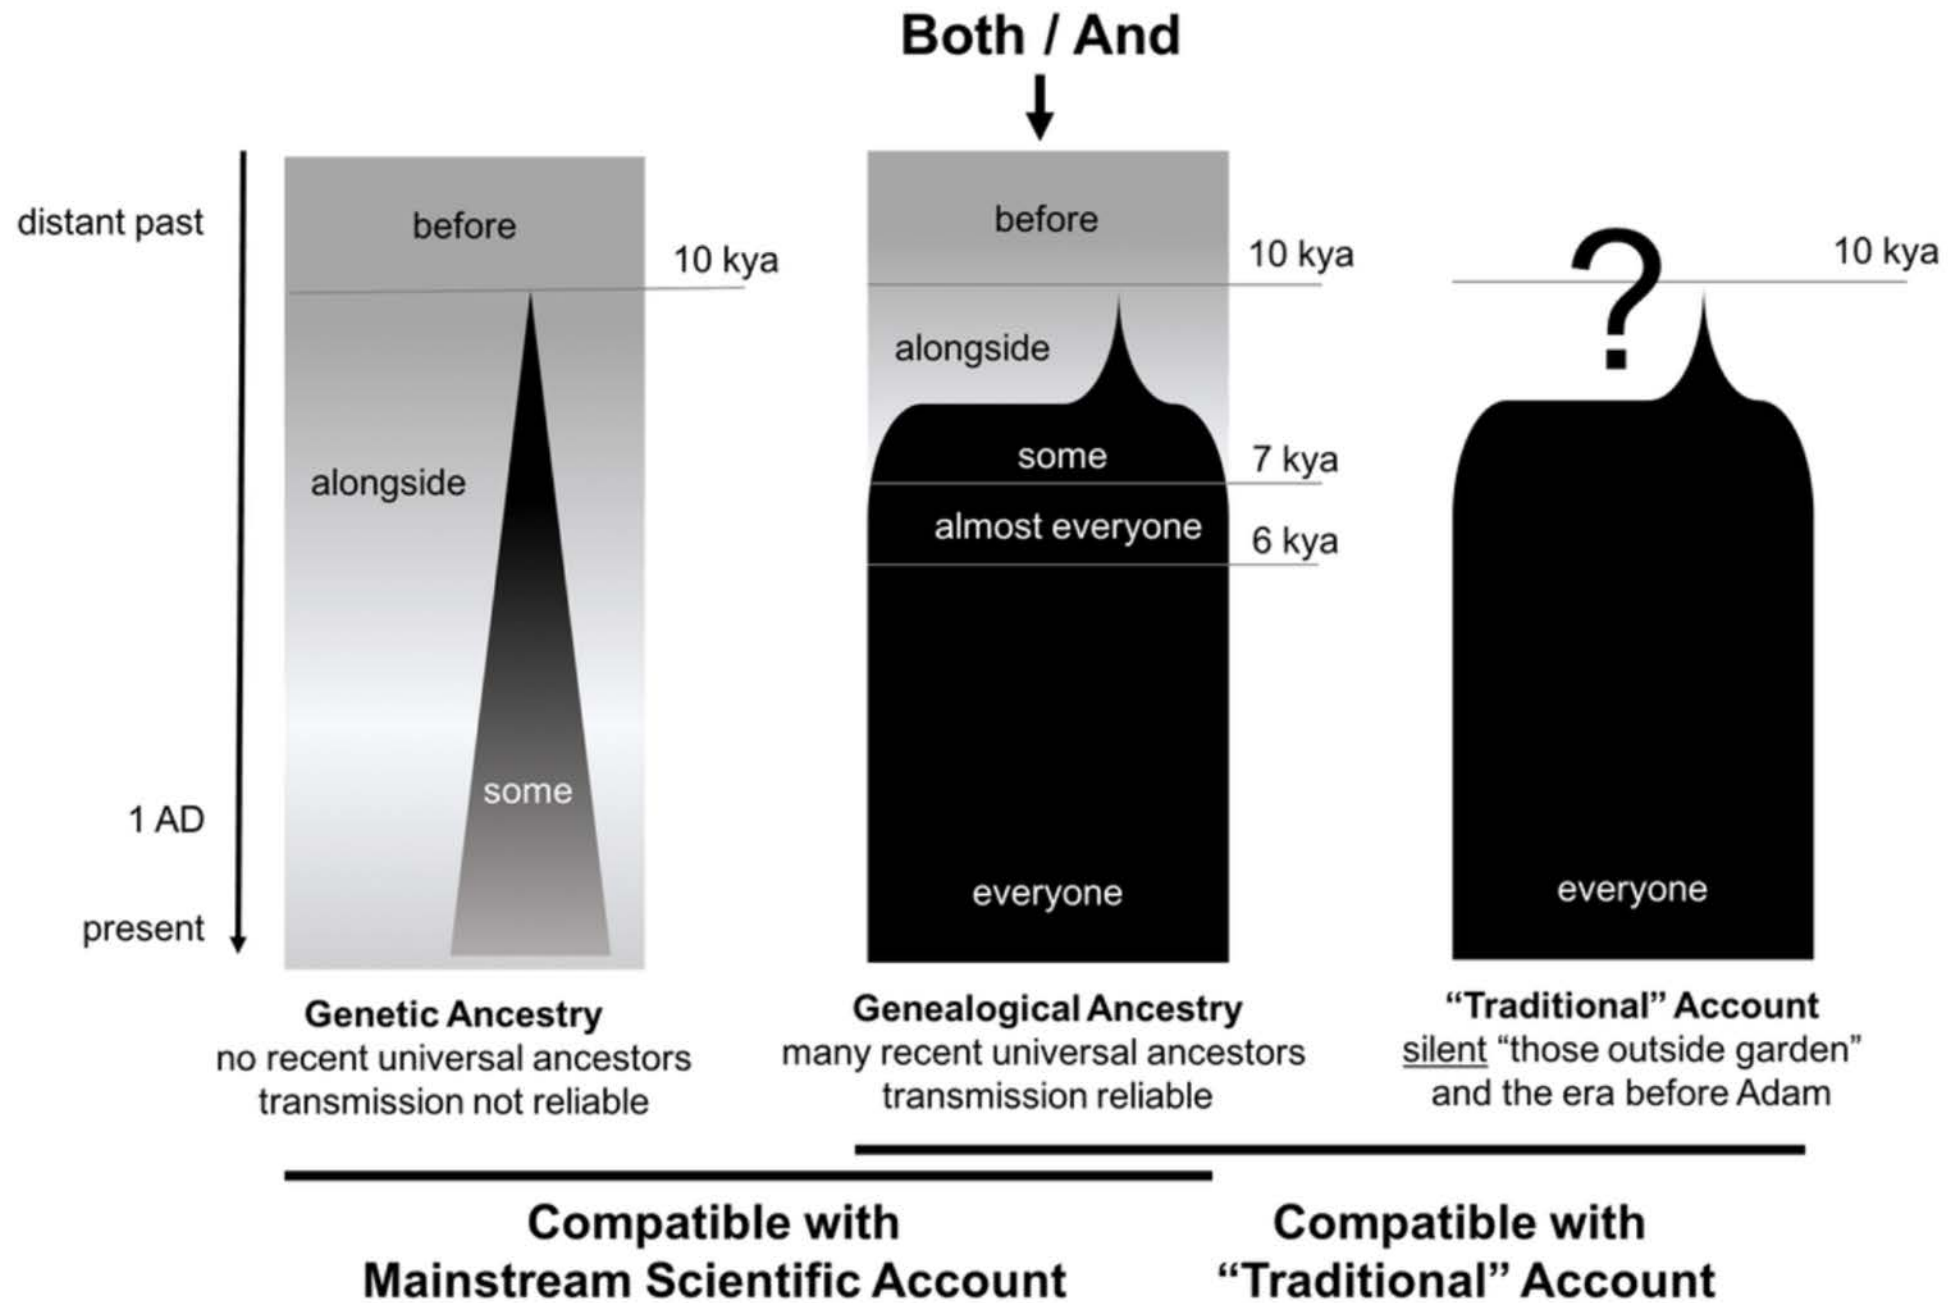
Both / And

distant past

1 AD

present

before

10 kya

alongside

some

Genetic Ancestry
no recent universal ancestors
transmission not reliable

before

10 kya

alongside

some

7 kya

almost everyone

6 kya

everyone

Genealogical Ancestry
many recent universal ancestors
transmission reliable

?

10 kya

everyone

"Traditional" Account
silent "those outside garden" and the era before Adam

Compatible with
Mainstream Scientific Account

Compatible with
"Traditional" Account